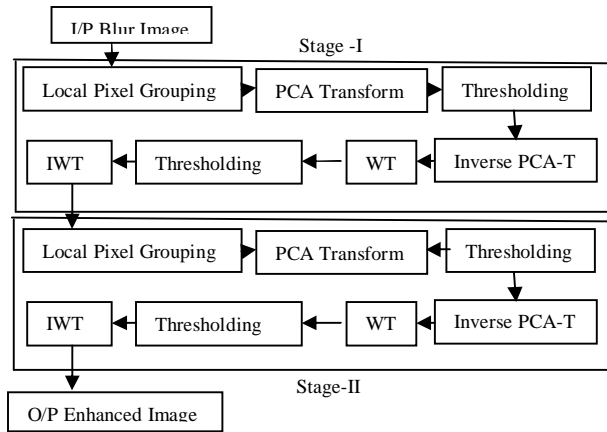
I/P Blur Image

Stage -I

Local Pixel Grouping

PCA Transform

Thresholding

IWT

Thresholding

WT

Inverse PCA-T

Local Pixel Grouping

PCA Transform

Thresholding

IWT

Thresholding

WT

Inverse PCA-T

Stage-II

O/P Enhanced Image